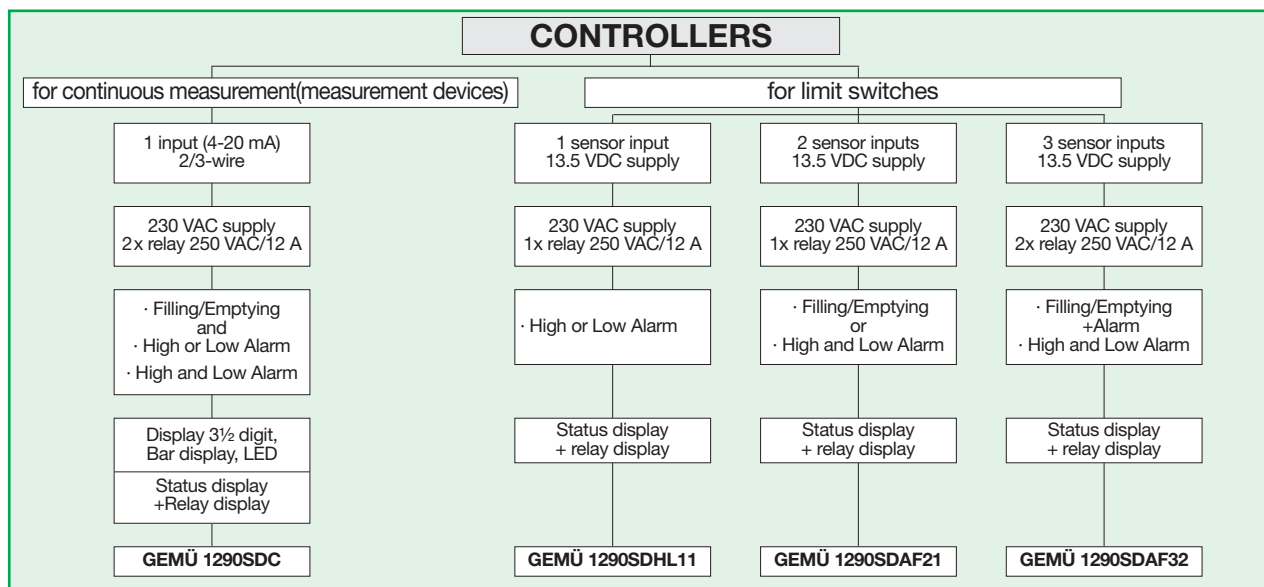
CONTROLLERS

for continuous measurement(measurement devices)

1 input (4-20 mA)
2/3-wire

230 VAC supply
2x relay 250 VAC/12 A

· Filling/Emptying
and
· High or Low Alarm
· High and Low Alarm

Display 3½ digit,
Bar display, LED

Status display
+Relay display

GEMÜ 1290SDC

for limit switches

1 sensor input
13.5 VDC supply

230 VAC supply
1x relay 250 VAC/12 A

· High or Low Alarm

Status display
+ relay display

GEMÜ 1290SDHL11

2 sensor inputs
13.5 VDC supply

230 VAC supply
1x relay 250 VAC/12 A

· Filling/Emptying
or
· High and Low Alarm

Status display
+ relay display

GEMÜ 1290SDAF21

3 sensor inputs
13.5 VDC supply

230 VAC supply
2x relay 250 VAC/12 A

· Filling/Emptying
+Alarm
· High and Low Alarm

Status display
+ relay display

GEMÜ 1290SDAF32